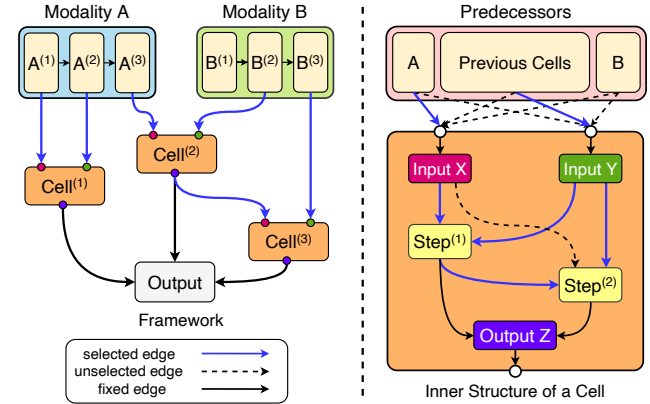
Modality A

Modality B

$A^{(1)}$ $A^{(2)}$ $A^{(3)}$

$B^{(1)}$ $B^{(2)}$ $B^{(3)}$

$Cell^{(1)}$

$Cell^{(2)}$

$Cell^{(3)}$

Output

Framework

selected edge
unselected edge
fixed edge

Predecessors

A

Previous Cells

B

Input X

Input Y

$Step^{(1)}$

$Step^{(2)}$

Output Z

Inner Structure of a Cell